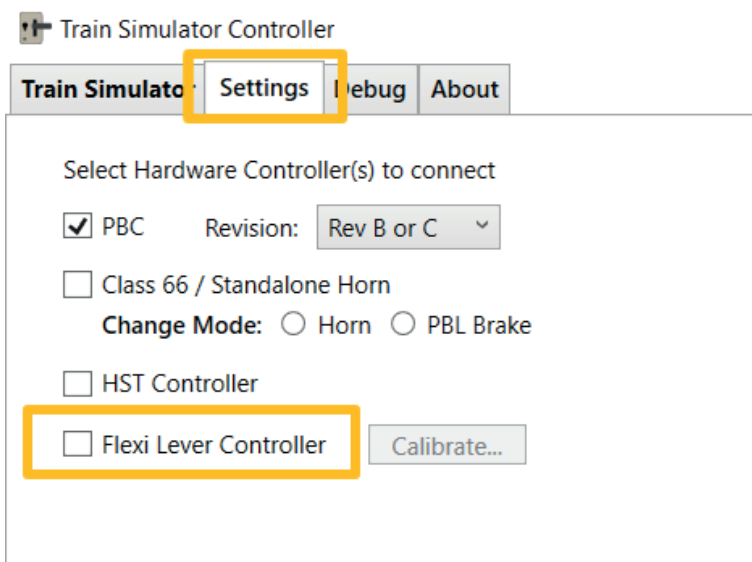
Train Simulator Controller

Train Simulato | Settings | Debug | About

Select Hardware Controller(s) to connect

PBC Revision: Rev B or C

Class 66 / Standalone Horn

Change Mode: Horn PBL Brake

HST Controller

Flexi Lever Controller Calibrate...